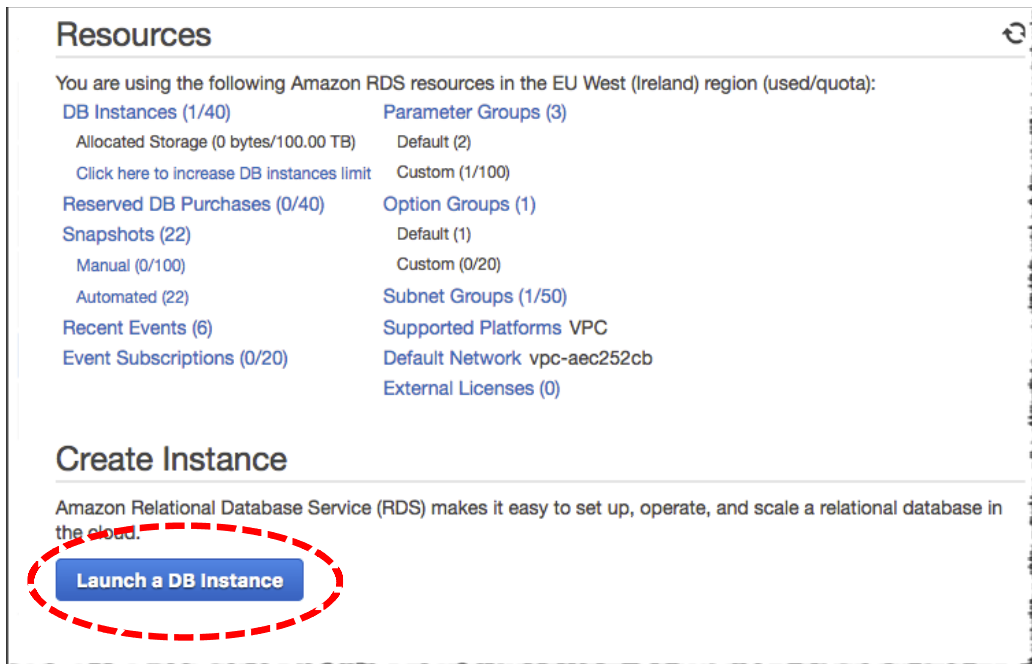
Resources

You are using the following Amazon RDS resources in the EU West (Ireland) region (used/quota):

DB Instances (1/40)
Allocated Storage (0 bytes/100.00 TB)
Click here to increase DB instances limit
Reserved DB Purchases (0/40)
Snapshots (22)
Manual (0/100)
Automated (22)
Recent Events (6)
Event Subscriptions (0/20)

Parameter Groups (3)
Default (2)
Custom (1/100)
Option Groups (1)
Default (1)
Custom (0/20)
Subnet Groups (1/50)
Supported Platforms VPC
Default Network vpc-aec252cb
External Licenses (0)

Create Instance

Amazon Relational Database Service (RDS) makes it easy to set up, operate, and scale a relational database in the cloud.

Launch a DB Instance